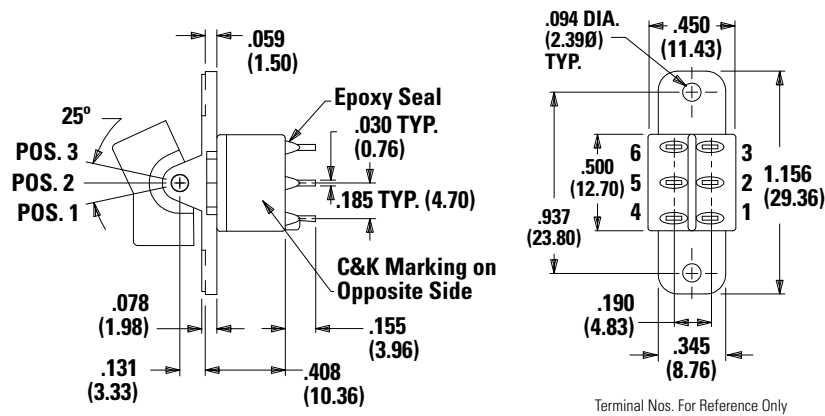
.059
(1.50)

Epoxy Seal

25º

.030 TYP.
(0.76)

POS. 3

POS. 2

.185 TYP. (4.70)

POS. 1

C&K Marking on Opposite Side

.078
(1.98)

.155
(3.96)

.131
(3.33)

.408
(10.36)

.094 DIA.
(2.39Ø)
TYP.

.450
(11.43)

6

3

.500
(12.70)

5

2

1.156
(29.36)

4

1

.937
(23.80)

.190
(4.83)

.345
(8.76)

Terminal Nos. For Reference Only